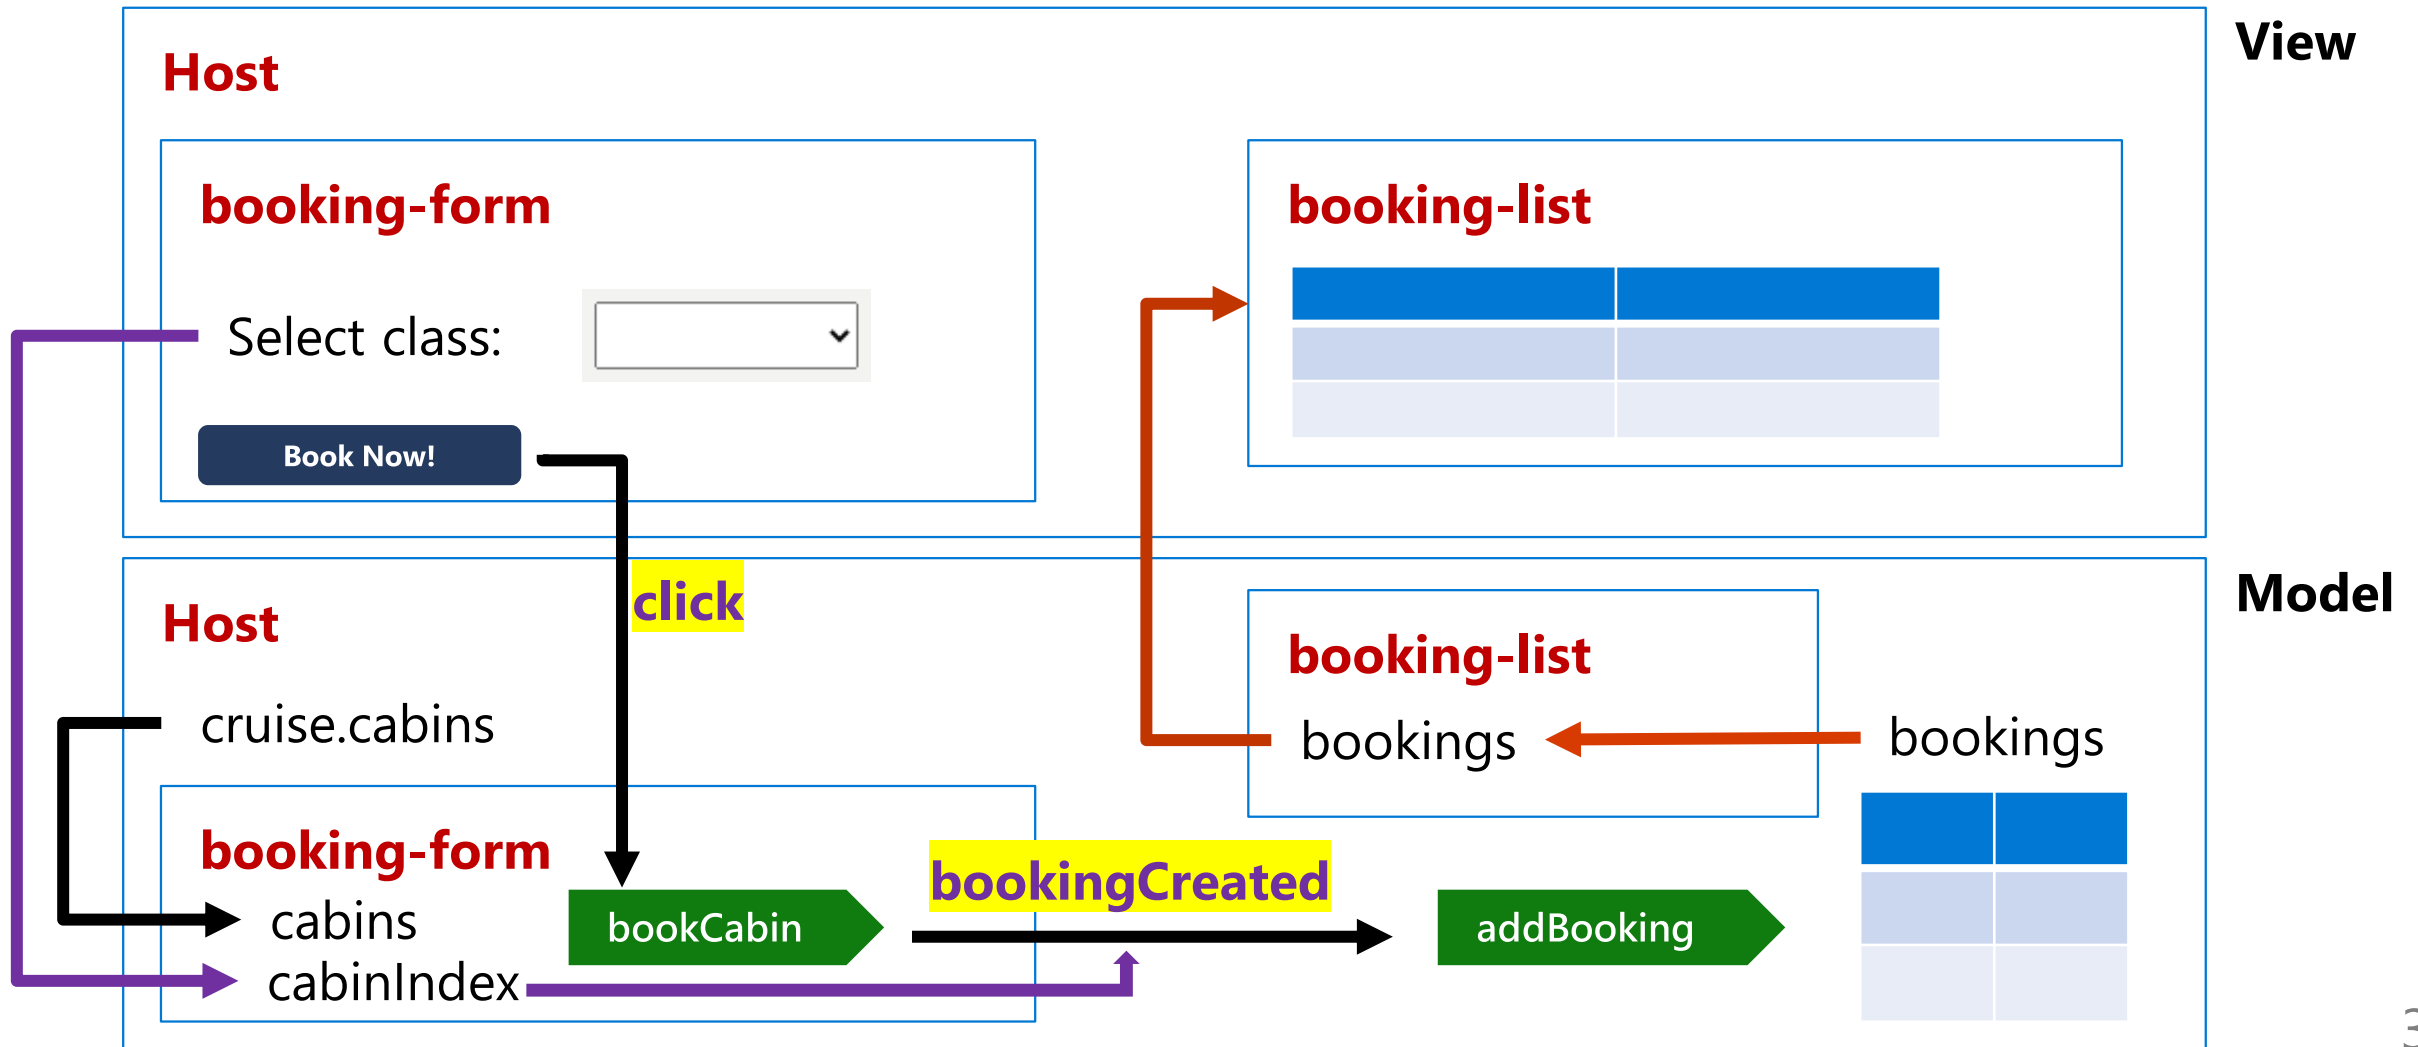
View

Host

booking-form

Select class:

Book Now!

booking-list

Model

Host

click

cruise.cabins

booking-form

cabins

cabinIndex

bookCabin

bookingCreated

booking-list

bookings

bookings

addBooking